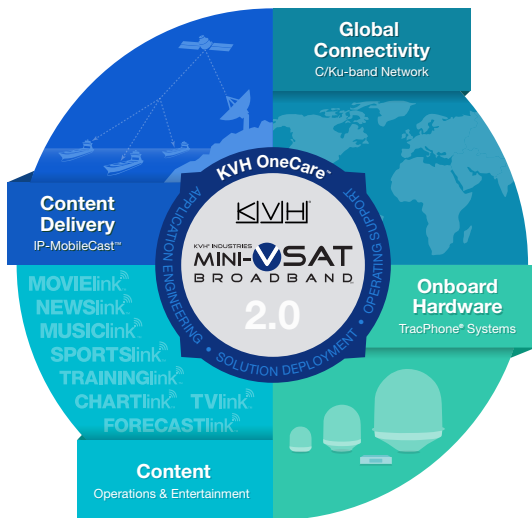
Global Connectivity
C/Ku-band Network

Content Delivery
IP-MobileCast™

KVH OneCare™
APPLICATION ENGINEERING • OPERATING SUPPORT • SOLUTION DEPLOYMENT

KVH
KVH INDUSTRIES
MINI-VSAT BROADBAND
2.0

Onboard Hardware
TracPhone® Systems

MOVIElink
NEWSlink
MUSIClink
SPORTSlink
TRAININGlink
CHARTlink
TVlink
FORECASTlink

Content
Operations & Entertainment